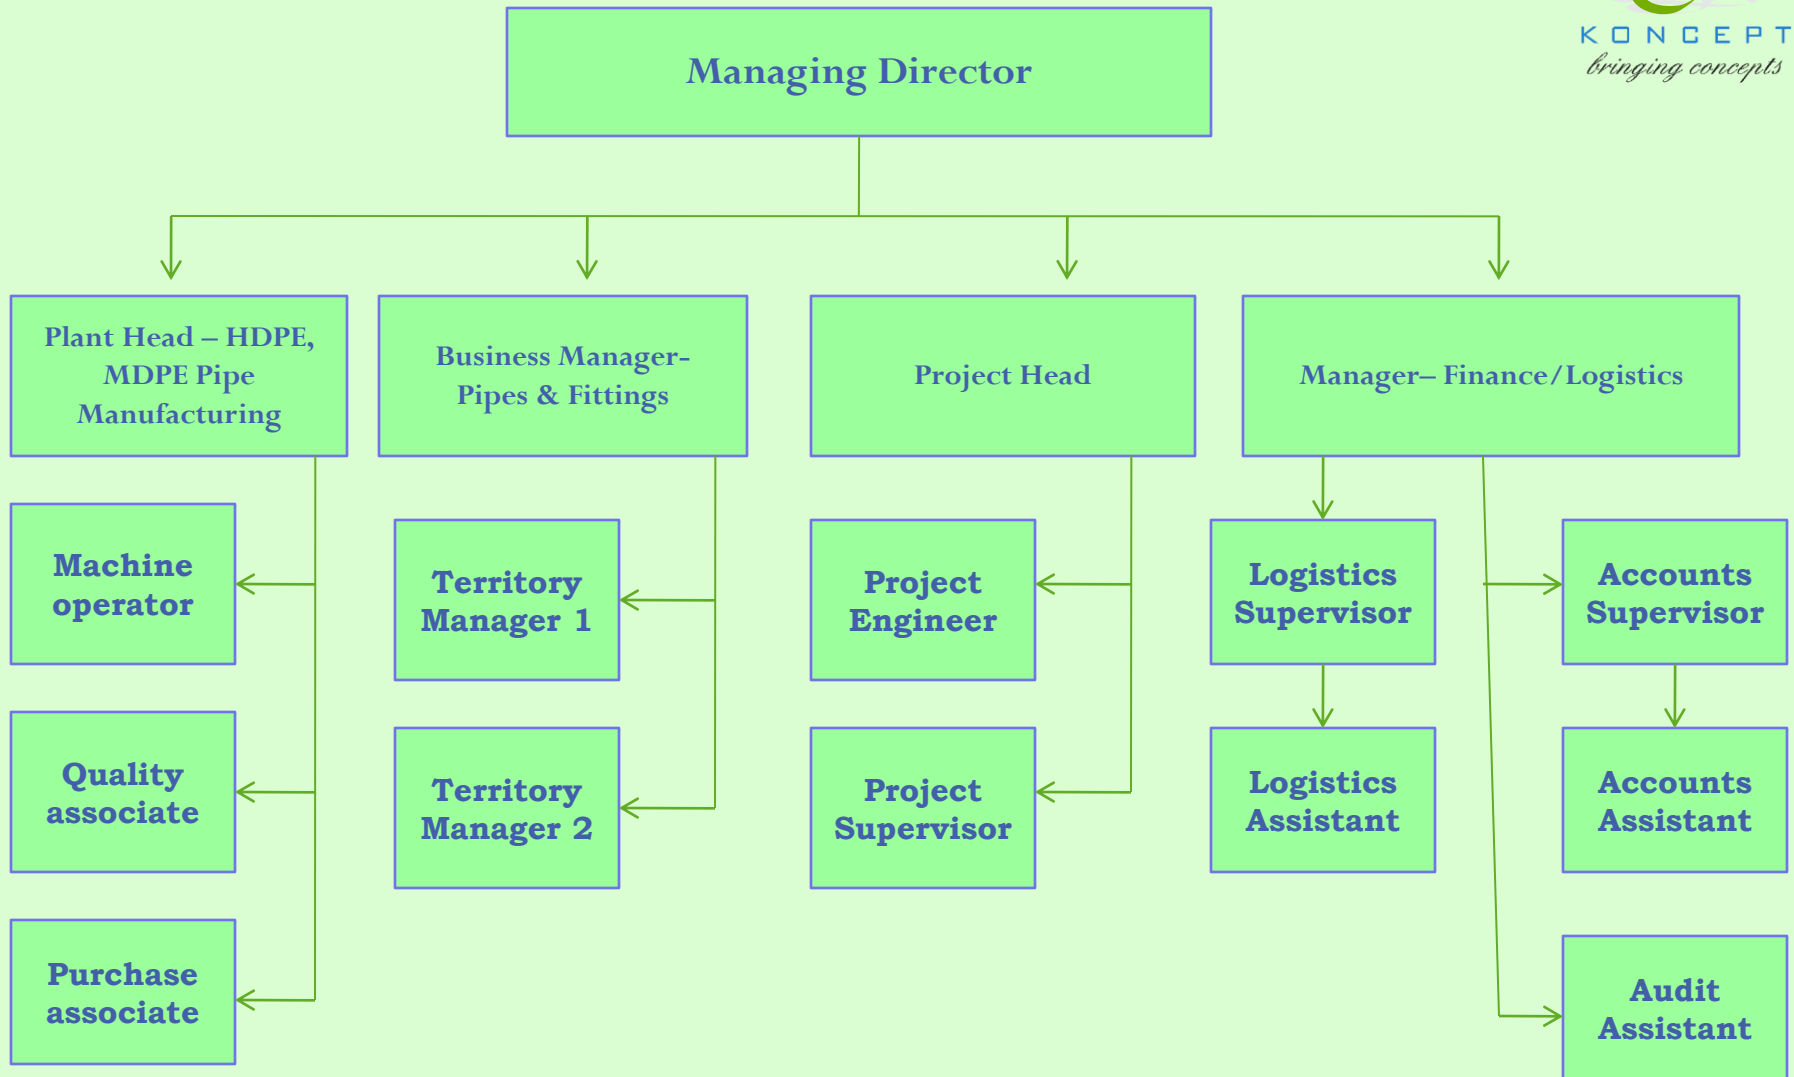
KONCEPT
bringing concepts

Managing Director

Plant Head – HDPE, MDPE Pipe Manufacturing

Business Manager- Pipes & Fittings

Project Head

Manager– Finance/Logistics

Machine operator

Quality associate

Purchase associate

Territory Manager 1

Territory Manager 2

Project Engineer

Project Supervisor

Logistics Supervisor

Logistics Assistant

Accounts Supervisor

Accounts Assistant

Audit Assistant